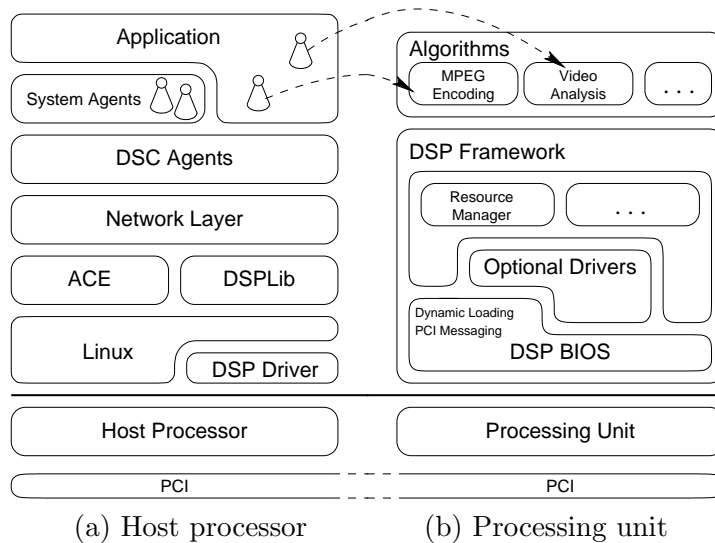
Application

System Agents

DSC Agents

Network Layer

ACE

DSPLib

Linux

DSP Driver

Host Processor

PCI

Algorithms

MPEG Encoding

Video Analysis

. . .

DSP Framework

Resource Manager

. . .

Optional Drivers

Dynamic Loading
PCI Messaging

DSP BIOS

Processing Unit

PCI

(a) Host processor

(b) Processing unit